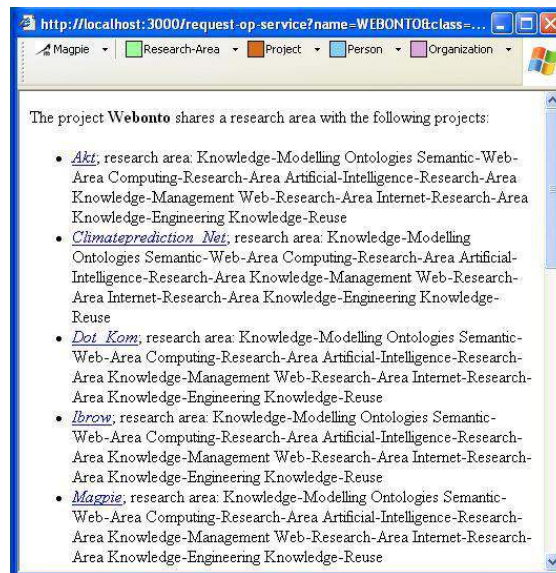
http://localhost:3000/request-op-service?name=WEBONTO&class=...

Magpie | Research-Area | Project | Person | Organization

The project **Webonto** shares a research area with the following projects:

- Akt; research area: Knowledge-Modelling Ontologies Semantic-Web-Area Computing-Research-Area Artificial-Intelligence-Research-Area Knowledge-Management Web-Research-Area Internet-Research-Area Knowledge-Engineering Knowledge-Reuse
- Climateprediction_Net; research area: Knowledge-Modelling Ontologies Semantic-Web-Area Computing-Research-Area Artificial-Intelligence-Research-Area Knowledge-Management Web-Research-Area Internet-Research-Area Knowledge-Engineering Knowledge-Reuse
- Dot_Kom; research area: Knowledge-Modelling Ontologies Semantic-Web-Area Computing-Research-Area Artificial-Intelligence-Research-Area Knowledge-Management Web-Research-Area Internet-Research-Area Knowledge-Engineering Knowledge-Reuse
- Ibrow; research area: Knowledge-Modelling Ontologies Semantic-Web-Area Computing-Research-Area Artificial-Intelligence-Research-Area Knowledge-Management Web-Research-Area Internet-Research-Area Knowledge-Engineering Knowledge-Reuse
- Magpie; research area: Knowledge-Modelling Ontologies Semantic-Web-Area Computing-Research-Area Artificial-Intelligence-Research-Area Knowledge-Management Web-Research-Area Internet-Research-Area Knowledge-Engineering Knowledge-Reuse